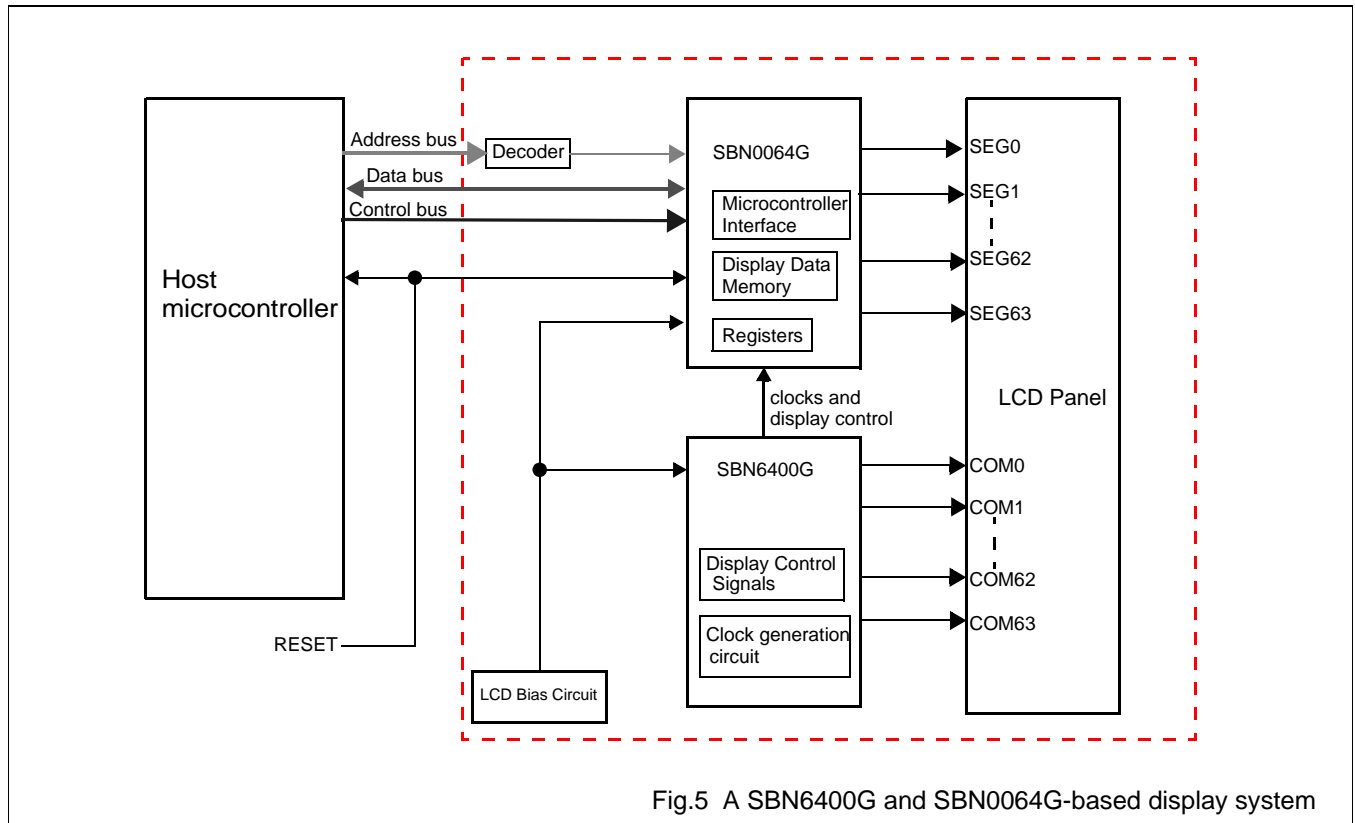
Host microcontroller

Address bus

Decoder

Data bus

Control bus

SBN0064G

Microcontroller Interface

Display Data Memory

Registers

SEG0

SEG1

SEG62

SEG63

LCD Panel

clocks and display control

SBN6400G

Display Control Signals

Clock generation circuit

COM0

COM1

COM62

COM63

RESET

LCD Bias Circuit

Fig.5 A SBN6400G and SBN0064G-based display system